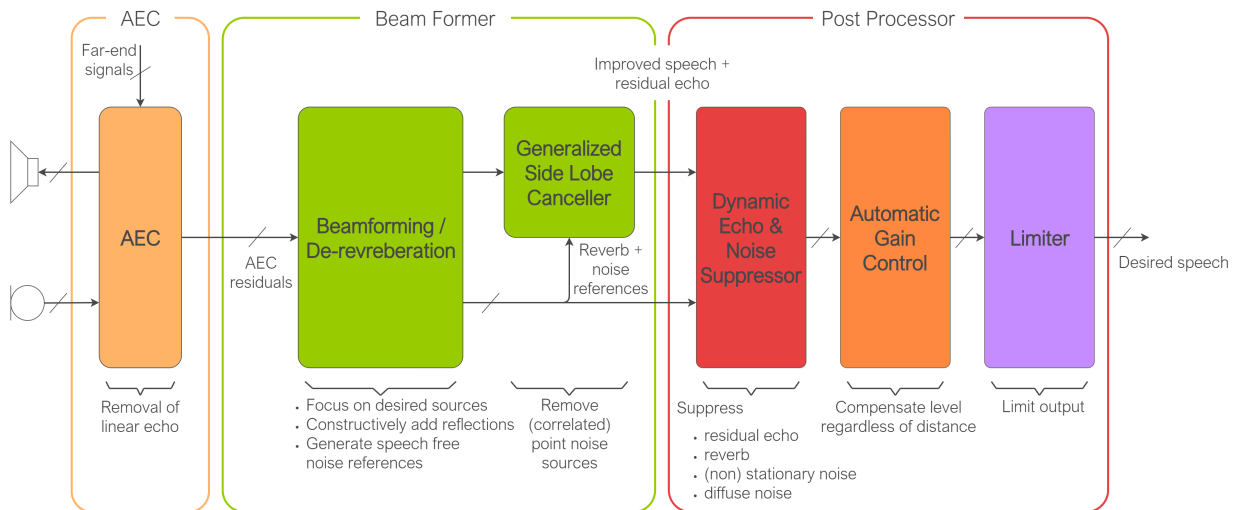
AEC

Beam Former

Post Processor

Far-end signals

AEC

AEC residuals

Beamforming / De-revreberation

Generalized Side Lobe Canceller

Improved speech + residual echo

Reverb + noise references

Dynamic Echo & Noise Suppressor

Automatic Gain Control

Limiter

Desired speech

Removal of linear echo

• Focus on desired sources
• Constructively add reflections
• Generate speech free noise references

Remove (correlated) point noise sources

Suppress
• residual echo
• reverb
• (non) stationary noise
• diffuse noise

Compensate level regardless of distance

Limit output